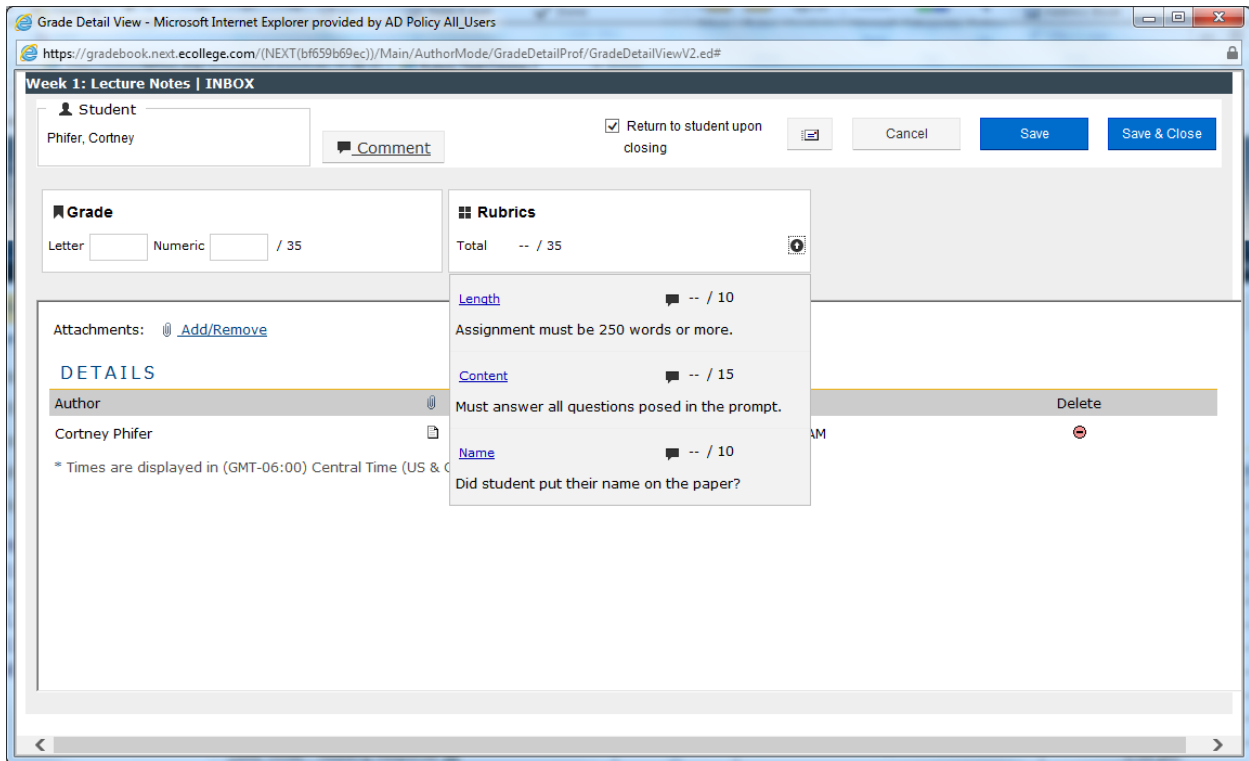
Grade Detail View - Microsoft Internet Explorer provided by AD Policy All_Users

https://gradebook.next.ecollege.com/(NEXT(bf659b69ec))/Main/AuthorMode/GradeDetailProf/GradeDetailViewV2.ed#

Week 1: Lecture Notes | INBOX

Student
Phifer, Cortney

Comment

Return to student upon closing

Cancel

Save

Save & Close

Grade
Letter Numeric / 35

Rubrics
Total -- / 35

Length -- / 10
Assignment must be 250 words or more.

Content -- / 15
Must answer all questions posed in the prompt.

Name -- / 10
Did student put their name on the paper?

Attachments: Add/Remove

DETAILS

| Author | | Delete |
|---|---|---|
| Cortney Phifer | AM | |

* Times are displayed in (GMT-06:00) Central Time (US & C